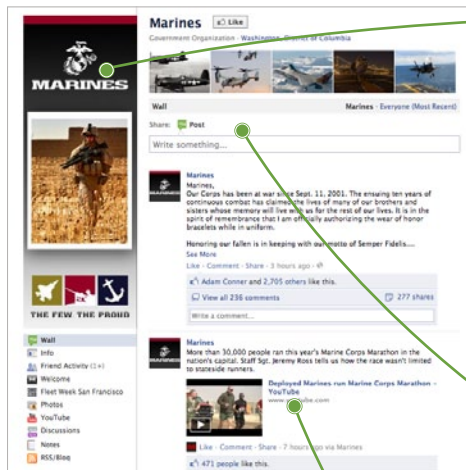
Marines Like
Government Organization · Washington, District of Columbia

MARINES

Wall
Marines · Everyone (Most Recent)
Share: Post
Write something...

Marines
Marines,
Our Corps has been at war since Sept. 11, 2001. The ensuing ten years of continuous combat has taken the lives of many of our brothers and sisters whose memory will live with us for the rest of our lives. It is in the spirit of remembrance that I am officially authorizing the wear of honor bracelets while in uniform.

Honoring our fallen is in keeping with our motto of Semper Fidelis...
See More
Like · Comment · Share · 3 hours ago
Adam Conner and 2,705 others like this.
View all 236 comments
277 shares
Write a comment...

THE FEW THE PROUD

Wall
Info
Friend Activity (1+)
Welcome
Fleet Week San Francisco
Photos
YouTube
Discussions
Notes
RSS/Blog

Marines
More than 30,000 people ran this year's Marine Corps Marathon in the nation's capital. Staff Sgt. Jeremy Ross tells us how the race wasn't limited to stateside runners.
Deployed Marines run Marine Corps Marathon - YouTube
www.youtube.com
Like · Comment · Share · 7 hours ago via Marines
471 people like this.